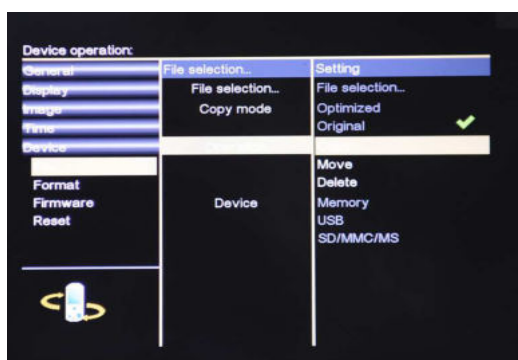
Device operation:

General
Display
Image
Time
Device

Format
Firmware
Reset

File selection...
File selection...
Copy mode
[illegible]
Device

Setting
File selection...
Optimized
Original
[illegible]
Move
Delete
Memory
USB
SD/MMC/MS